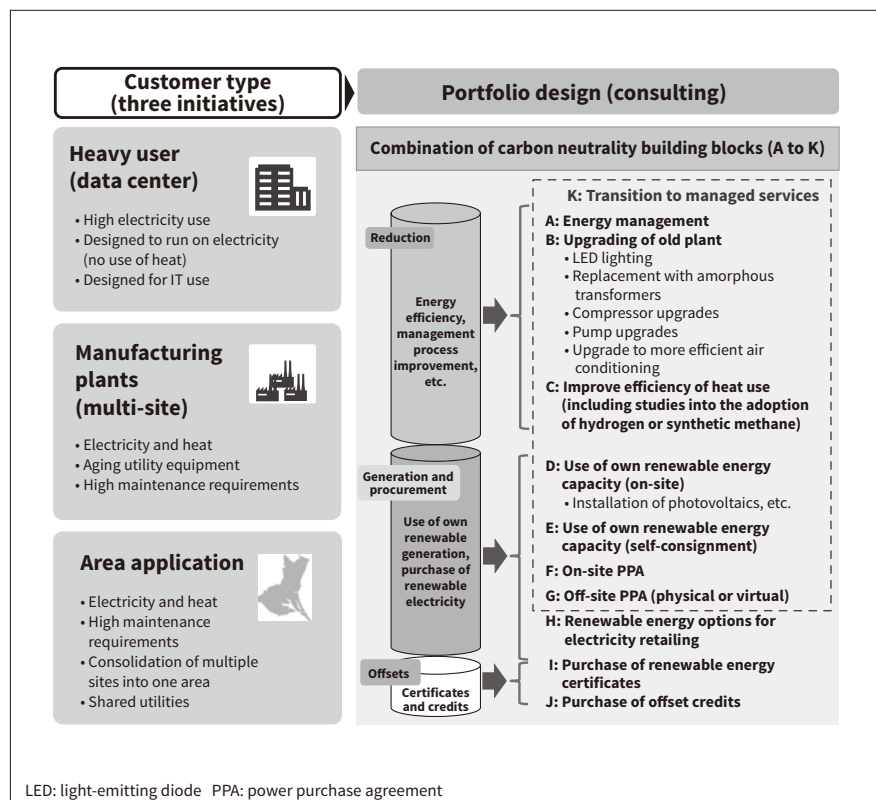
Customer type (three initiatives)

Portfolio design (consulting)

Heavy user (data center)

• High electricity use
• Designed to run on electricity (no use of heat)
• Designed for IT use

Manufacturing plants (multi-site)

• Electricity and heat
• Aging utility equipment
• High maintenance requirements

Area application

• Electricity and heat
• High maintenance requirements
• Consolidation of multiple sites into one area
• Shared utilities

Combination of carbon neutrality building blocks (A to K)

Reduction

Energy efficiency, management process improvement, etc.

Generation and procurement

Use of own renewable generation, purchase of renewable electricity

Offsets

Certificates and credits

K: Transition to managed services

A: Energy management

B: Upgrading of old plant
• LED lighting
• Replacement with amorphous transformers
• Compressor upgrades
• Pump upgrades
• Upgrade to more efficient air conditioning

C: Improve efficiency of heat use (including studies into the adoption of hydrogen or synthetic methane)

D: Use of own renewable energy capacity (on-site)
• Installation of photovoltaics, etc.

E: Use of own renewable energy capacity (self-consignment)

F: On-site PPA

G: Off-site PPA (physical or virtual)

H: Renewable energy options for electricity retailing

I: Purchase of renewable energy certificates

J: Purchase of offset credits

LED: light-emitting diode PPA: power purchase agreement